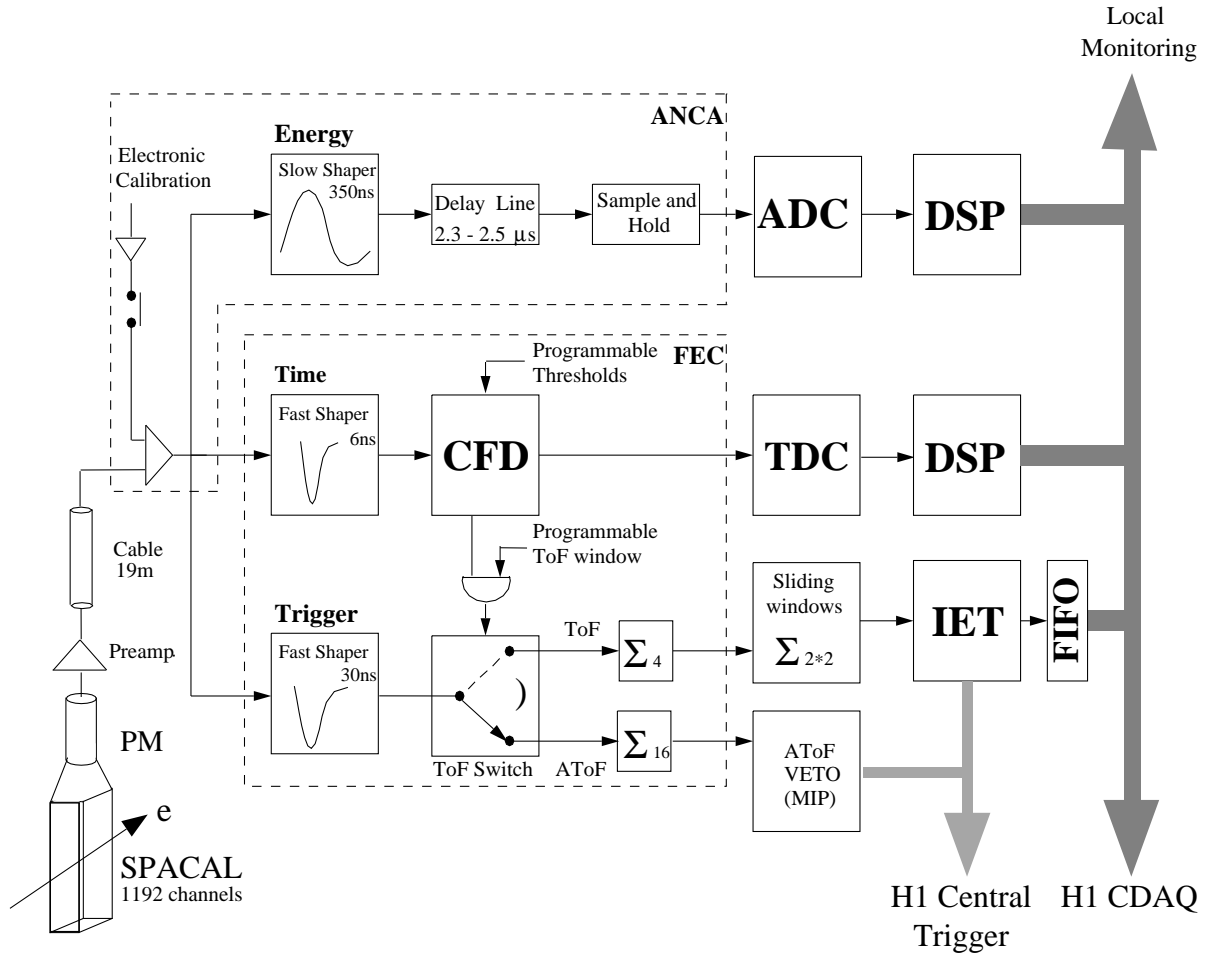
Local Monitoring

ANCA

Energy

Electronic Calibration

Slow Shaper 350ns

Delay Line 2.3 - 2.5 $\mu$s

Sample and Hold

ADC

DSP

FEC

Programmable Thresholds

Time

Fast Shaper 6ns

CFD

TDC

DSP

Programmable ToF window

Cable 19m

Preamp

Trigger

Fast Shaper 30ns

ToF

$\Sigma_4$

Sliding windows $\Sigma_{2*2}$

IET

FIFO

)

ToF Switch

AToF

$\Sigma_{16}$

AToF VETO (MIP)

PM

e

SPACAL 1192 channels

H1 Central Trigger

H1 CDAQ